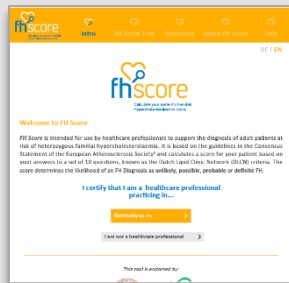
fhscore

Intro | FH Score Tool | Resources | About FH Score | Help

DE | EN

fhscore

Calculate your patient's familial Hypercholesterolaemia score

Welcome to FH Score

FH Score is intended for use by healthcare professionals to support the diagnosis of adult patients at risk of heterozygous familial hypercholesterolaemia. It is based on the guidelines in the Consensus Statement of the European Atherosclerosis Society* and calculates a score for your patient based on your answers to a set of 10 questions, known as the Dutch Lipid Clinic Network (DLCN) criteria. The score determines the likelihood of an FH Diagnosis as unlikely, possible, probable or definite FH.

I certify that I am a healthcare professional practicing in...

Germany

I am not a healthcare professional

This tool is endorsed by: